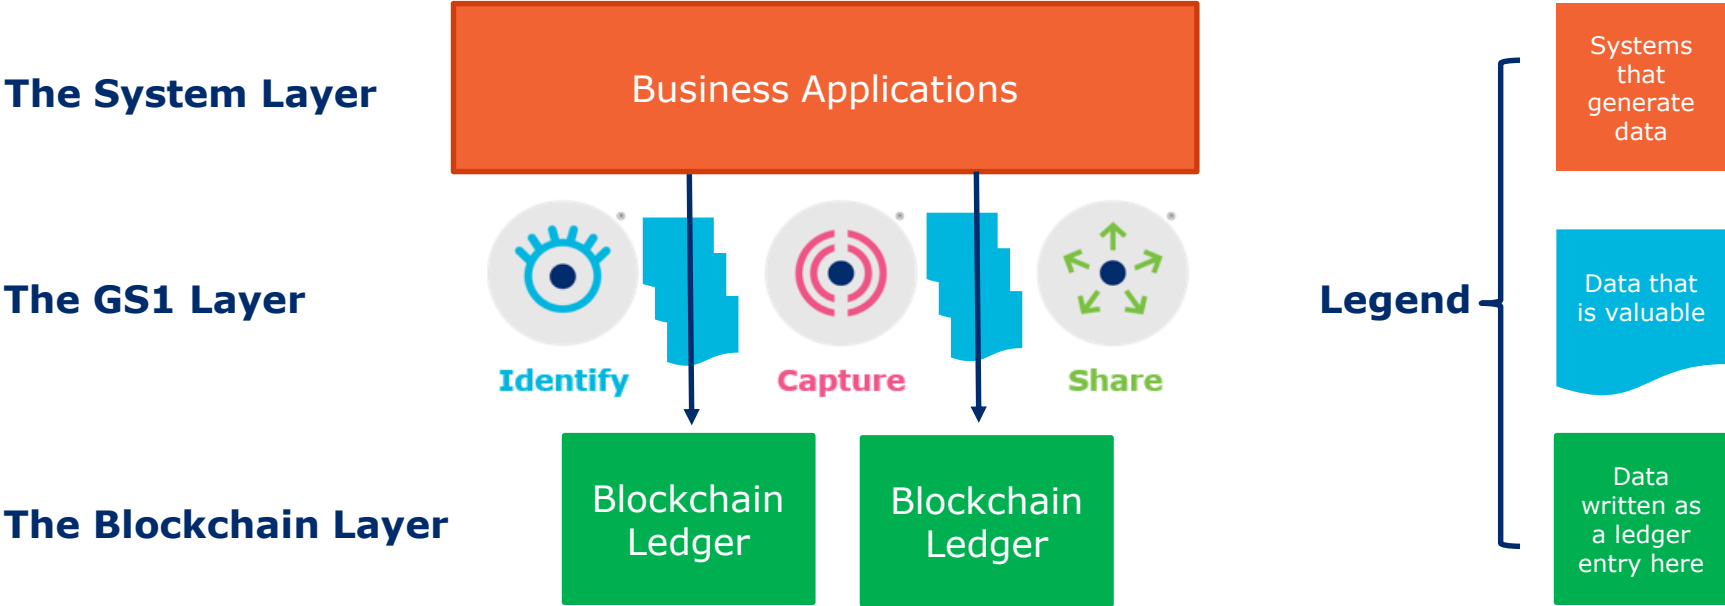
The System Layer

Business Applications

The GS1 Layer

Identify

Capture

Share

The Blockchain Layer

Blockchain Ledger

Blockchain Ledger

Legend

Systems that generate data

Data that is valuable

Data written as a ledger entry here